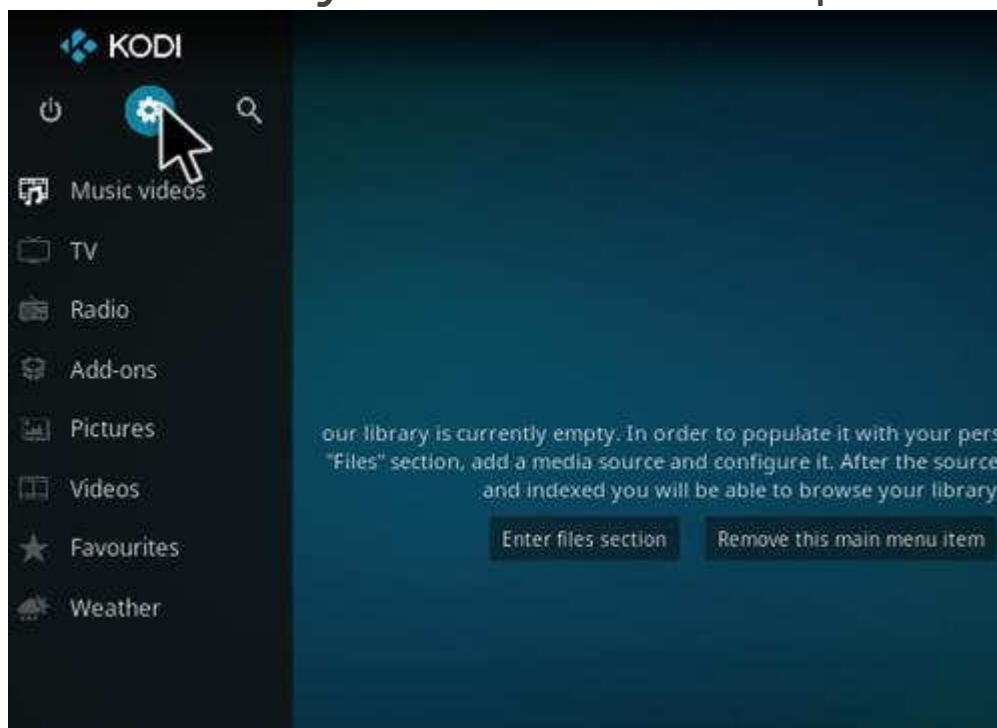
KODI

Music videos

TV

Radio

Add-ons

Pictures

Videos

Favourites

Weather

our library is currently empty. In order to populate it with your pers "Files" section, add a media source and configure it. After the source and indexed you will be able to browse your library

Enter files section

Remove this main menu item